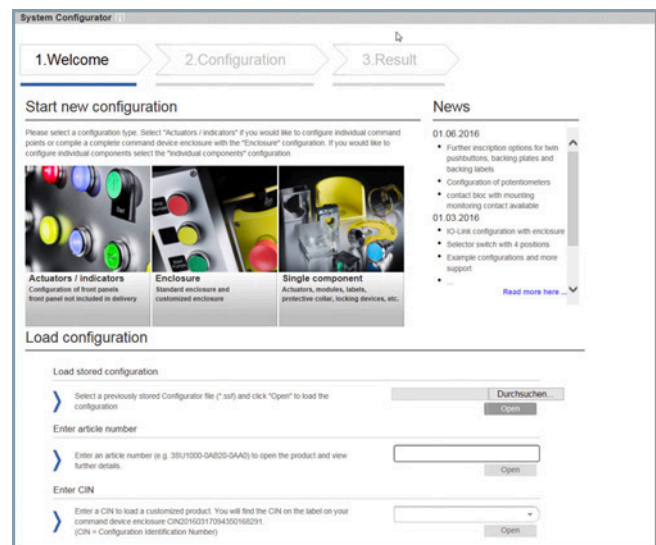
System Configurator

1.Welcome

2.Configuration

3.Result

Start new configuration

Please select a configuration type. Select "Actuators / indicators" if you would like to configure individual command points or compile a complete command device enclosure with the "Enclosure" configuration. If you would like to configure individual components select the "Individual components" configuration

Actuators / indicators
Configuration of front panels
front panel not included in delivery

Enclosure
Standard enclosure and customized enclosure

Single component
Actuators, modules, labels, protective collar, locking devices, etc.

News

01.06.2016
• Further inscription options for twin pushbuttons, backing plates and backing labels
• Configuration of potentiometers
• contact bloc with mounting monitoring contact available
01.03.2016
• IO-Link configuration with enclosure
• Selector switch with 4 positions
• Example configurations and more support
• ...

Read more here ...

Load configuration

Load stored configuration

Select a previously stored Configurator file (*.ssf) and click "Open" to load the configuration

Durchsuchen...

Open

Enter article number

Enter an article number (e.g. 3SU1000-0AB20-0AA0) to open the product and view further details.

Open

Enter CIN

Enter a CIN to load a customized product. You will find the CIN on the label on your command device enclosure CIN20160317094350168291.
(CIN = Configuration Identification Number)

Open